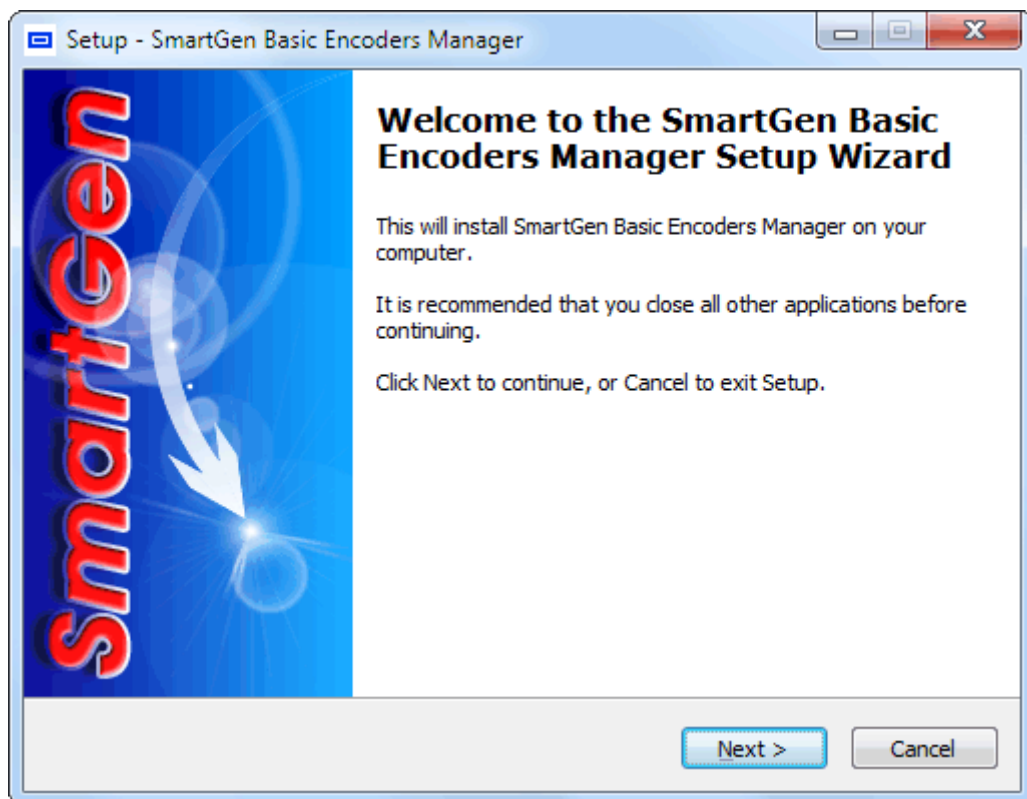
Setup - SmartGen Basic Encoders Manager

SmartGen

Welcome to the SmartGen Basic Encoders Manager Setup Wizard

This will install SmartGen Basic Encoders Manager on your computer.

It is recommended that you close all other applications before continuing.

Click Next to continue, or Cancel to exit Setup.

Next >

Cancel